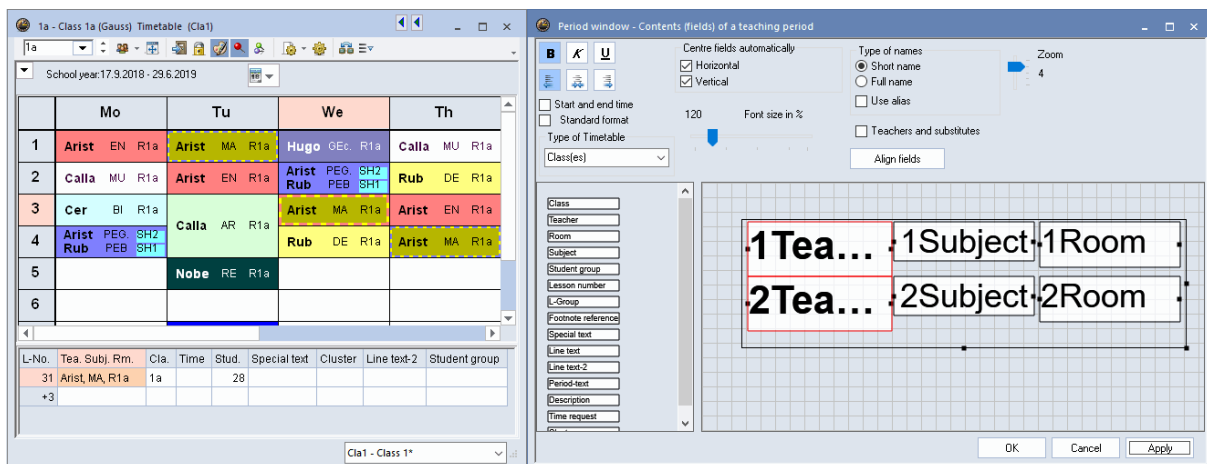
1a - Class 1a (Gauss) Timetable (Cla1)

1a

School year:17.9.2018 - 29.6.2019

| | Mo | Tu | We | Th |
|---|---|---|---|---|
| 1 | Arist EN R1a | Arist MA R1a | Hugo GEc. R1a | Calla MU R1a |
| 2 | Calla MU R1a | Arist EN R1a | Arist PEG. SH2 Rub PEB SH1 | Rub DE R1a |
| 3 | Cer BI R1a | Calla AR R1a | Arist MA R1a | Arist EN R1a |
| 4 | Arist PEG. SH2 Rub PEB SH1 | | Rub DE R1a | Arist MA R1a |
| 5 | | Nobe RE R1a | | |
| 6 | | | | |

| L-No. | Tea. Subj. Rm. | Cla. | Time | Stud. | Special text | Cluster | Line text-2 | Student group |
|---|---|---|---|---|---|---|---|---|
| 31 | Arist, MA, R1a | 1a | | 28 | | | | |
| +3 | | | | | | | | |

Cla1 - Class 1*

Period window - Contents (fields) of a teaching period

B K U

Centre fields automatically
Horizontal
Vertical

Type of names
Short name
Full name
Use alias

Zoom
4

Start and end time
Standard format

120 Font size in %

Type of Timetable
Class(es)

Teachers and substitutes

Align fields

Class
Teacher
Room
Subject
Student group
Lesson number
L-Group
Footnote reference
Special text
Line text
Line text-2
Period-text
Description
Time request

1Tea… 1Subject 1Room
2Tea… 2Subject 2Room

OK Cancel Apply